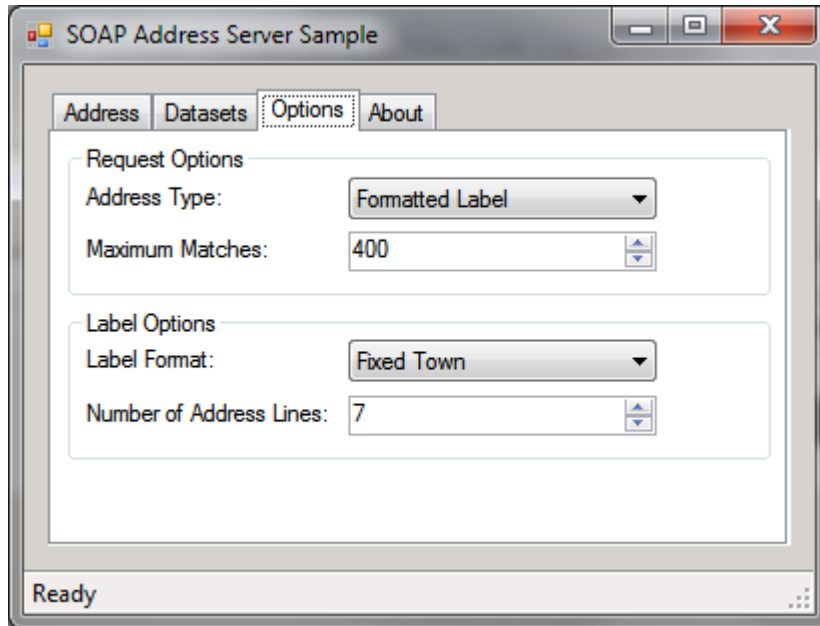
SOAP Address Server Sample

Address | Datasets | Options | About

Request Options
Address Type: Formatted Label
Maximum Matches: 400

Label Options
Label Format: Fixed Town
Number of Address Lines: 7

Ready